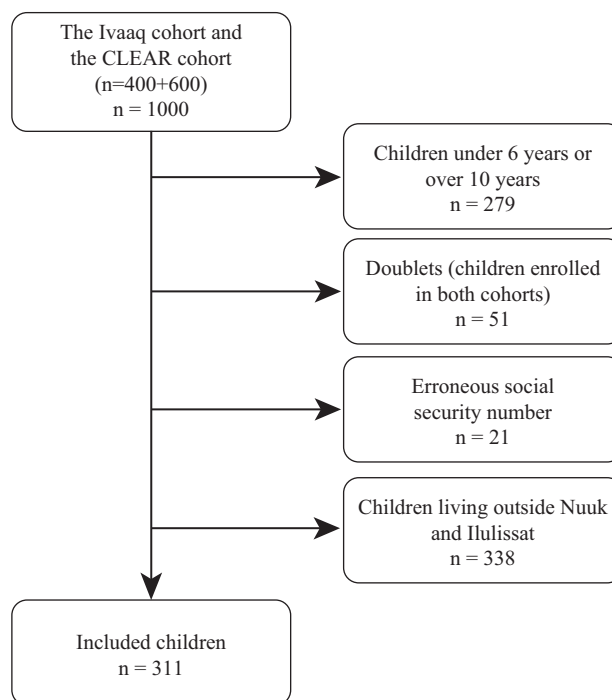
The Ivaaq cohort and the CLEAR cohort (n=400+600) n = 1000

Children under 6 years or over 10 years n = 279

Doublets (children enrolled in both cohorts) n = 51

Erroneous social security number n = 21

Children living outside Nuuk and Ilulissat n = 338

Included children n = 311